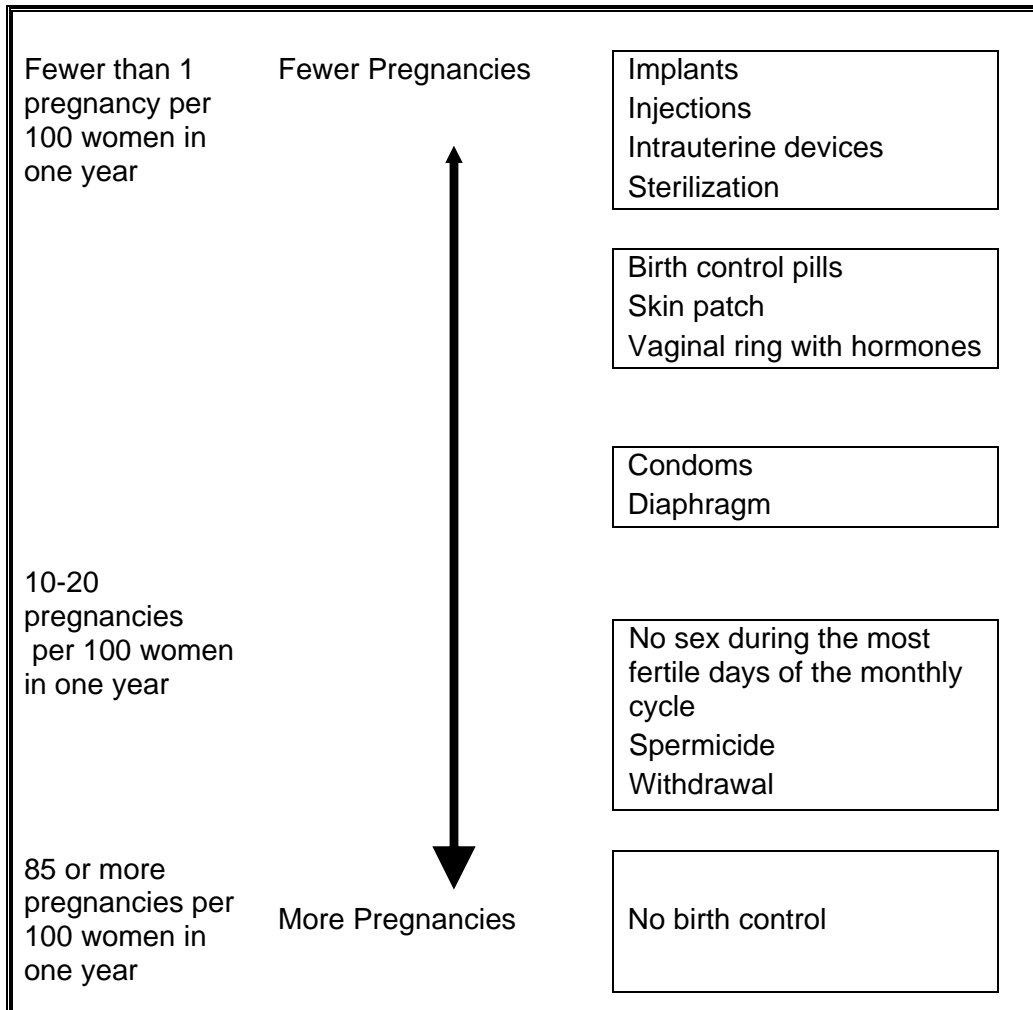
Fewer than 1 pregnancy per 100 women in one year

Fewer Pregnancies

Implants
Injections
Intrauterine devices
Sterilization

Birth control pills
Skin patch
Vaginal ring with hormones

Condoms
Diaphragm

10-20 pregnancies per 100 women in one year

No sex during the most fertile days of the monthly cycle
Spermicide
Withdrawal

85 or more pregnancies per 100 women in one year

More Pregnancies

No birth control